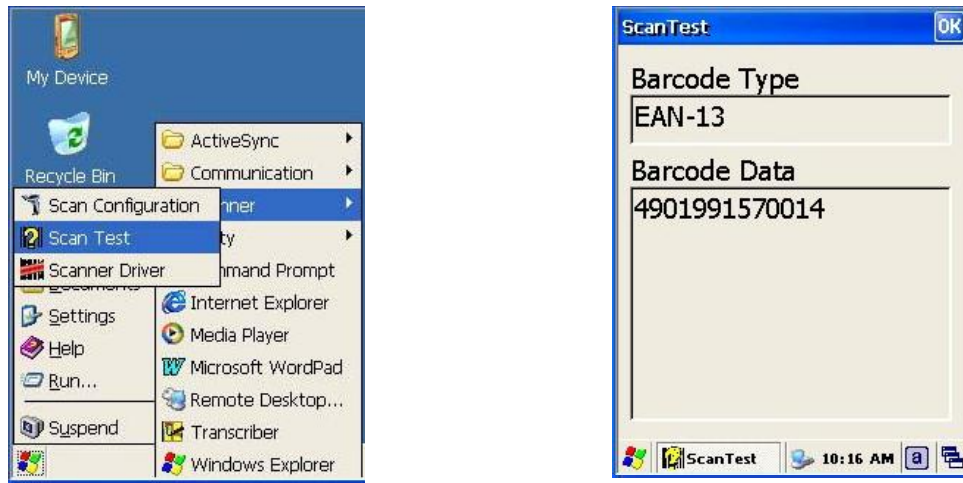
My Device

Recycle Bin

ActiveSync
Communication
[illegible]nner
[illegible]ty
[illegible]mmand Prompt
Internet Explorer
Media Player
Microsoft WordPad
Remote Desktop...
Transcriber
Windows Explorer

Scan Configuration
Scan Test
Scanner Driver

Settings
Help
Run...
Suspend

ScanTest
OK
Barcode Type
EAN-13
Barcode Data
4901991570014

ScanTest
10:16 AM
a